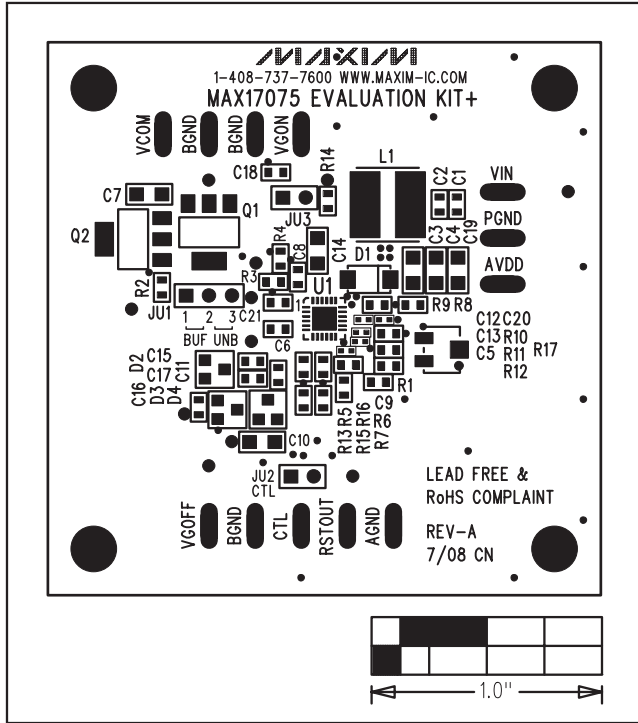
MAXIM
1-408-737-7600 WWW.MAXIM-IC.COM
MAX17075 EVALUATION KIT+

VCOM BGND BGND VGON

C18 R14 L1 C2 C1 VIN
C7 Q1 JU3
Q2 PGND
R4 C14 D1 C3 C4 C19
C8 AVDD
R3 U1
R2 1
JU1 1 2 3 C21 R9 R8
BUF UNB C12 C20
C6 C13 R10
D2 C15 C9 C5 R11 R17
C17 C11 R12
C16 D3 R1
D4 R13 R5 R16 R6
R15 R7
C10
JU2 CTL
LEAD FREE &
RoHS COMPLAINT

VGOFF BGND CTL RSTOUT AGND

REV-A
7/08 CN

1.0"